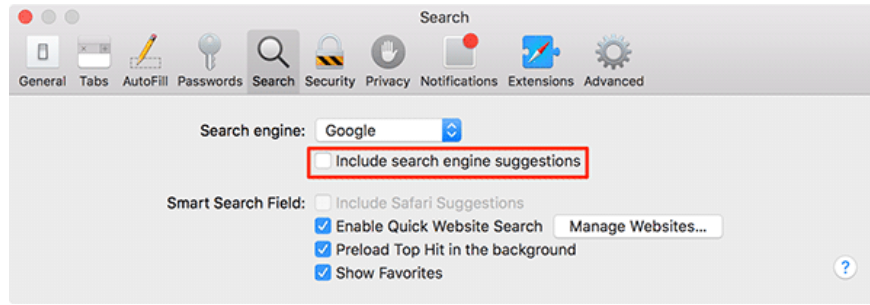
Search

General Tabs AutoFill Passwords Search Security Privacy Notifications Extensions Advanced

Search engine: Google

Include search engine suggestions

Smart Search Field: Include Safari Suggestions

Enable Quick Website Search Manage Websites...

Preload Top Hit in the background

Show Favorites

?